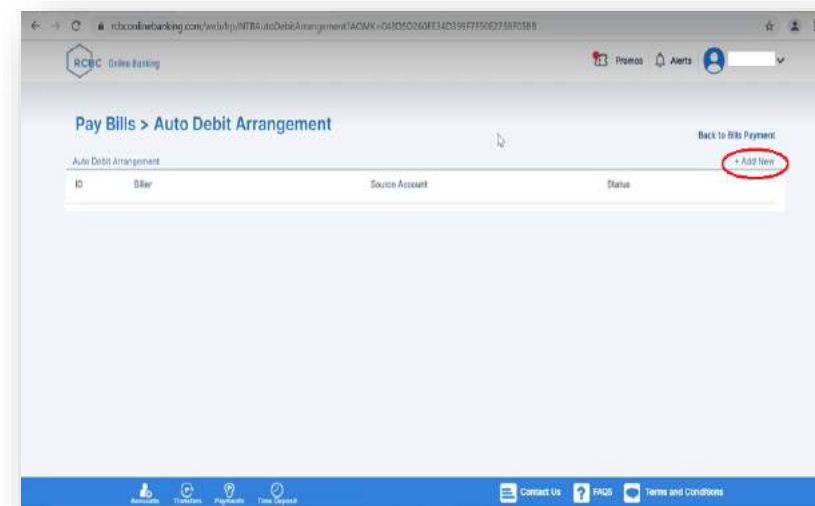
rcbconlinebanking.com/webdirp/NTBAutoDebitArrangement?ACMX=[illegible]

RCBC Online Banking

Promos Alerts

Pay Bills > Auto Debit Arrangement

Back to Bills Payment

Auto Debit Arrangement

+ Add New

| ID | Biller | Source Account | Status |
|---|---|---|---|

Accounts Transfers Payments Time Deposit

Contact Us FAQS Terms and Conditions